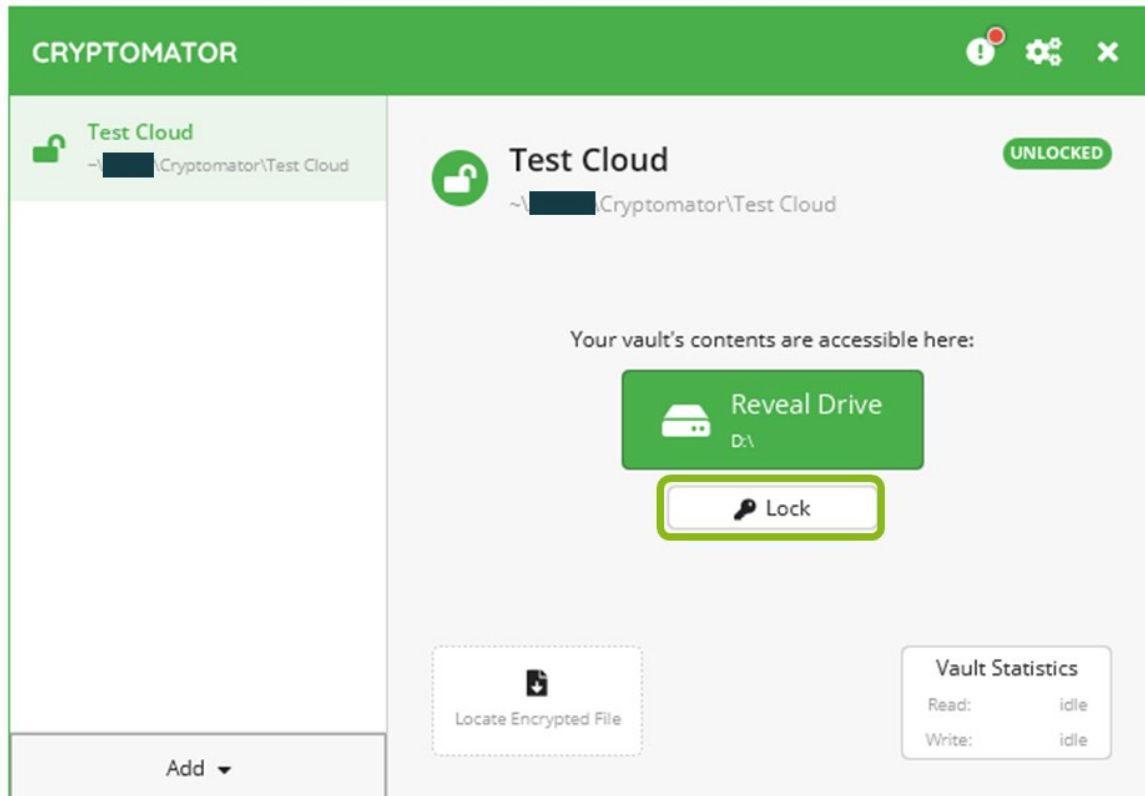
CRYPTOMATOR

Test Cloud
~\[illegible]\Cryptomator\Test Cloud

Add

Test Cloud
~\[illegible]\Cryptomator\Test Cloud

UNLOCKED

Your vault's contents are accessible here:

Reveal Drive
D:\

Lock

Locate Encrypted File

Vault Statistics
Read: idle
Write: idle